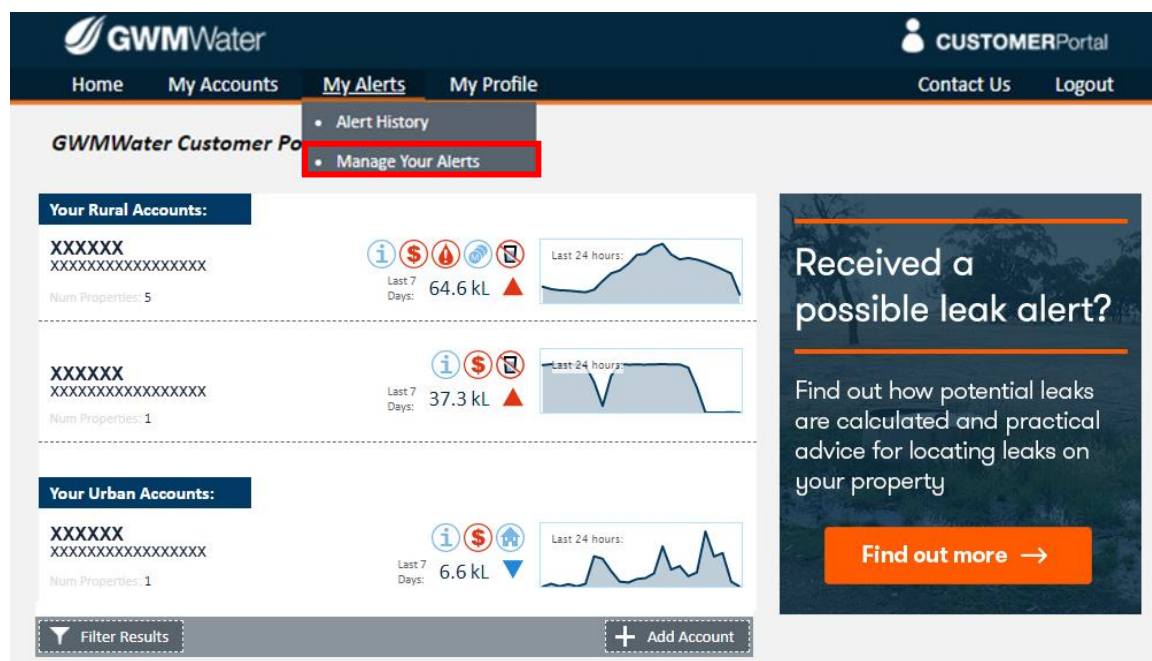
GWMWater

CUSTOMERPortal

Home My Accounts My Alerts My Profile Contact Us Logout

• Alert History
• Manage Your Alerts

GWMWater Customer Po

Your Rural Accounts:

XXXXXX
XXXXXXXXXXXXXXXXX
Num Properties: 5

Last 7 Days: 64.6 kL

Last 24 hours:

XXXXXX
XXXXXXXXXXXXXXXXX
Num Properties: 1

Last 7 Days: 37.3 kL

Last 24 hours:

Your Urban Accounts:

XXXXXX
XXXXXXXXXXXXXXXXX
Num Properties: 1

Last 7 Days: 6.6 kL

Last 24 hours:

Filter Results

Add Account

Received a possible leak alert?

Find out how potential leaks are calculated and practical advice for locating leaks on your property

Find out more →